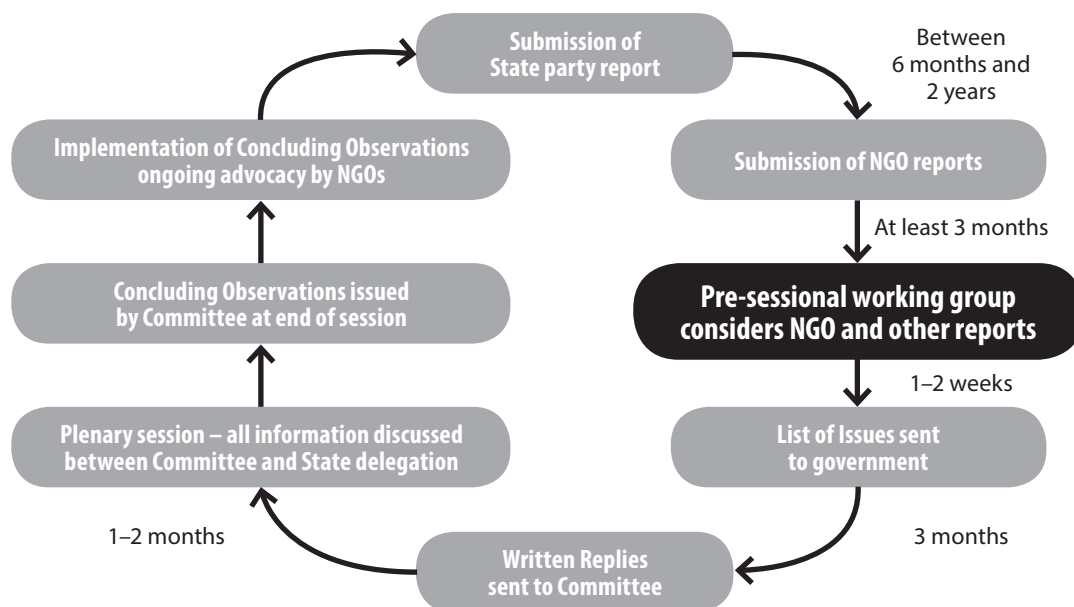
Submission of State party report

Between 6 months and 2 years

Submission of NGO reports

At least 3 months

Pre-sessional working group considers NGO and other reports

1–2 weeks

List of Issues sent to government

3 months

Written Replies sent to Committee

1–2 months

Plenary session – all information discussed between Committee and State delegation

Concluding Observations issued by Committee at end of session

Implementation of Concluding Observations ongoing advocacy by NGOs